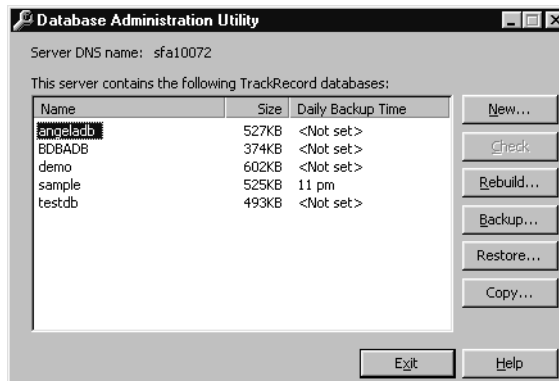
Database Administration Utility

Server DNS name: sfa10072

This server contains the following TrackRecord databases:

| Name | Size | Daily Backup Time |
|---|---|---|
| angeladb | 527KB | <Not set> |
| BDBADB | 374KB | <Not set> |
| demo | 602KB | <Not set> |
| sample | 525KB | 11 pm |
| testdb | 493KB | <Not set> |

New...
Check
Rebuild...
Backup...
Restore...
Copy...

Exit
Help